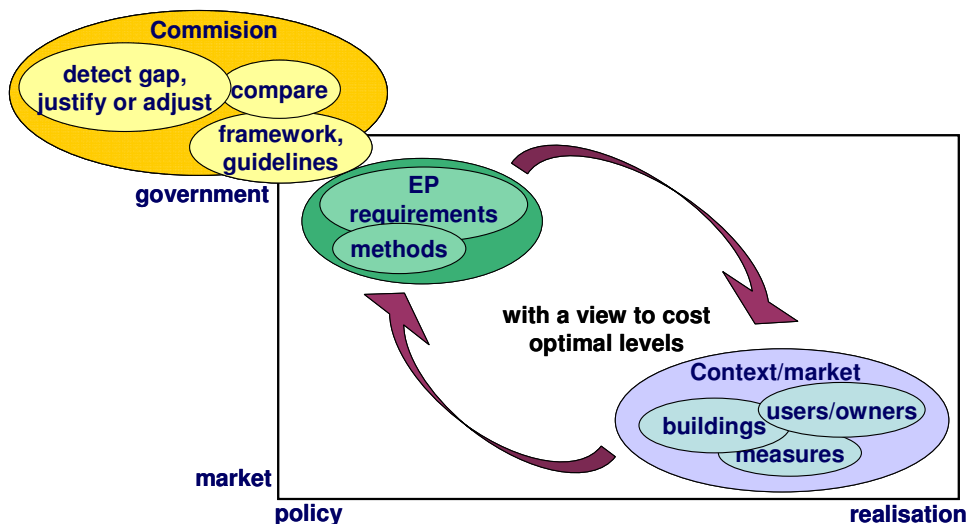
Commision

detect gap, justify or adjust

compare

framework, guidelines

government

EP requirements

methods

with a view to cost optimal levels

Context/market

buildings

users/owners

measures

market

policy

realisation